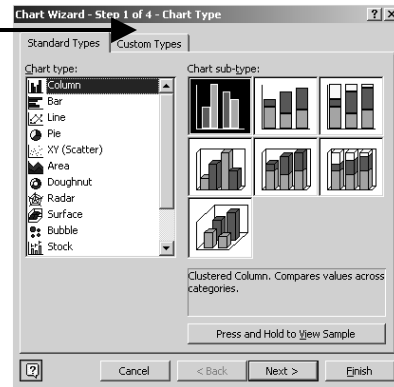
Chart Wizard - Step 1 of 4 - Chart Type

?

Standard Types

Custom Types

Chart type:

Column

Bar

Line

Pie

XY (Scatter)

Area

Doughnut

Radar

Surface

Bubble

Stock

Chart sub-type:

Clustered Column. Compares values across categories.

Press and Hold to View Sample

Cancel

< Back

Next >

Finish